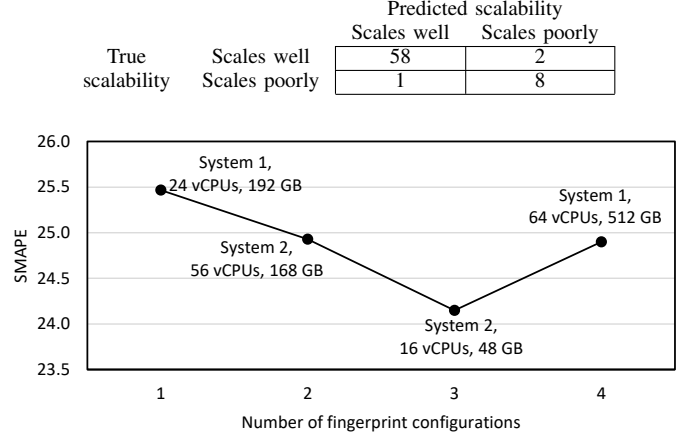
| | | Predicted scalability | |
|---|---|---|---|
| | | Scales well | Scales poorly |
| True scalability | Scales well | 58 | 2 |
| | Scales poorly | 1 | 8 |

26.0
25.5
25.0
24.5
24.0
23.5

SMAPE

System 1, 24 vCPUs, 192 GB

System 2, 56 vCPUs, 168 GB

System 2, 16 vCPUs, 48 GB

System 1, 64 vCPUs, 512 GB

1
2
3
4

Number of fingerprint configurations